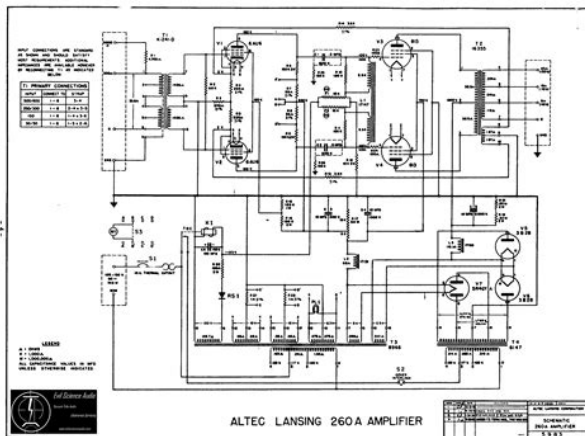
INPUT CONNECTIONS ARE STANDARD AS SHOWN AND SHOULD SATISFY MOST REQUIREMENTS. ADDITIONAL IMPEDANCES ARE AVAILABLE HOWEVER BY RECONNECTING T1 AS INDICATED BELOW.

T1 PRIMARY CONNECTIONS

| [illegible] | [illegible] | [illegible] |
|---|---|---|
| 500/600 | 1-8 | 5-4 |
| 250/300 | 1-8 | 5-4+3-6 |
| 150 | 1-8 | 5-4+3-6 |
| 30/50 | 1-8 | 5-4+3-6 |

T1
T2
V1
V2
V3
V4
V5
V6
V7
K1
S1
S2
S3
T3
T4

LEGEND

Evil Science Audio

ALTEC LANSING 260A AMPLIFIER

SCHEMATIC
260A AMPLIFIER
ALTEC LANSING CORPORATION